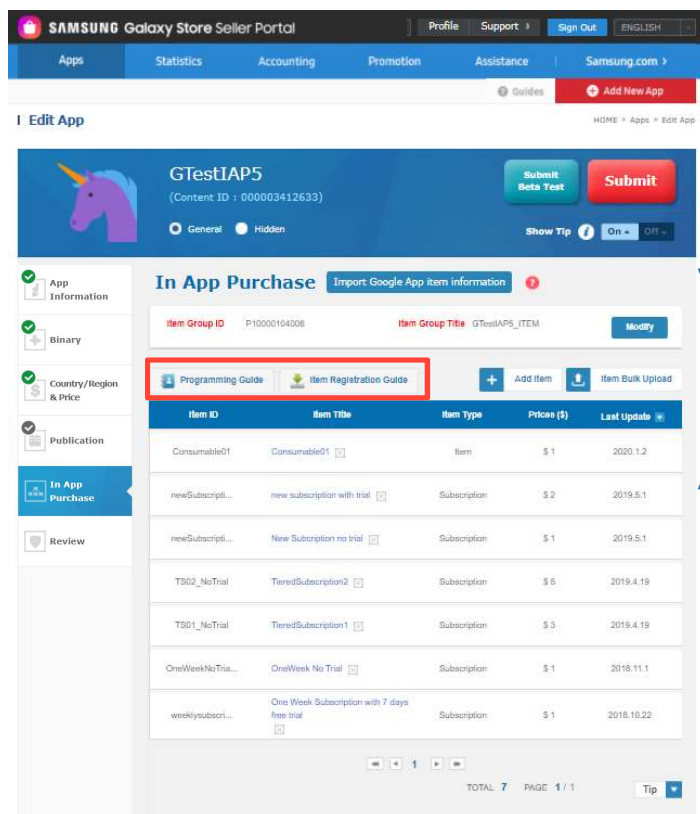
SAMSUNG Galaxy Store Seller Portal

Profile Support › Sign Out ENGLISH

Apps Statistics Accounting Promotion Assistance Samsung.com ›

Guides Add New App

Edit App

HOME > Apps > Edit App

GTestIAP5

(Content ID : 000003412633)

General Hidden

Submit Beta Test Submit

Show Tip On Off

App Information

Binary

Country/Region & Price

Publication

In App Purchase

Review

In App Purchase Import Google App item information

Item Group ID P10000104006 Item Group Title GTestIAP5_ITEM Modify

Programming Guide Item Registration Guide Add Item Item Bulk Upload

| Item ID | Item Title | Item Type | Prices ($) | Last Update |
|---|---|---|---|---|
| Consumable01 | Consumable01 | Item | $ 1 | 2020.1.2 |
| newSubscripti... | new subscription with trial | Subscription | $ 2 | 2019.5.1 |
| newSubscripti... | New Subcription no trial | Subscription | $ 1 | 2019.5.1 |
| TS02_NoTrial | TieredSubscription2 | Subscription | $ 5 | 2019.4.19 |
| TS01_NoTrial | TieredSubscription1 | Subscription | $ 3 | 2019.4.19 |
| OneWeekNoTria... | OneWeek No Trial | Subscription | $ 1 | 2018.11.1 |
| weeklysubscri... | One Week Subscription with 7 days free trial | Subscription | $ 1 | 2018.10.22 |

1

TOTAL 7 PAGE 1 / 1

Tip